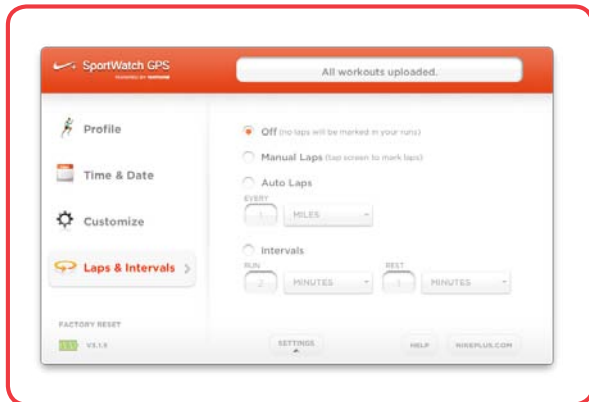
SportWatch GPS
POWERED BY TOMTOM

All workouts uploaded.

Profile

Time & Date

Customize

Laps & Intervals

FACTORY RESET

V3.1.5

Off (no laps will be marked in your runs)

Manual Laps (tap screen to mark laps)

Auto Laps

EVERY

1

MILES

Intervals

RUN

2

MINUTES

REST

1

MINUTES

SETTINGS

HELP

NIKEPLUS.COM